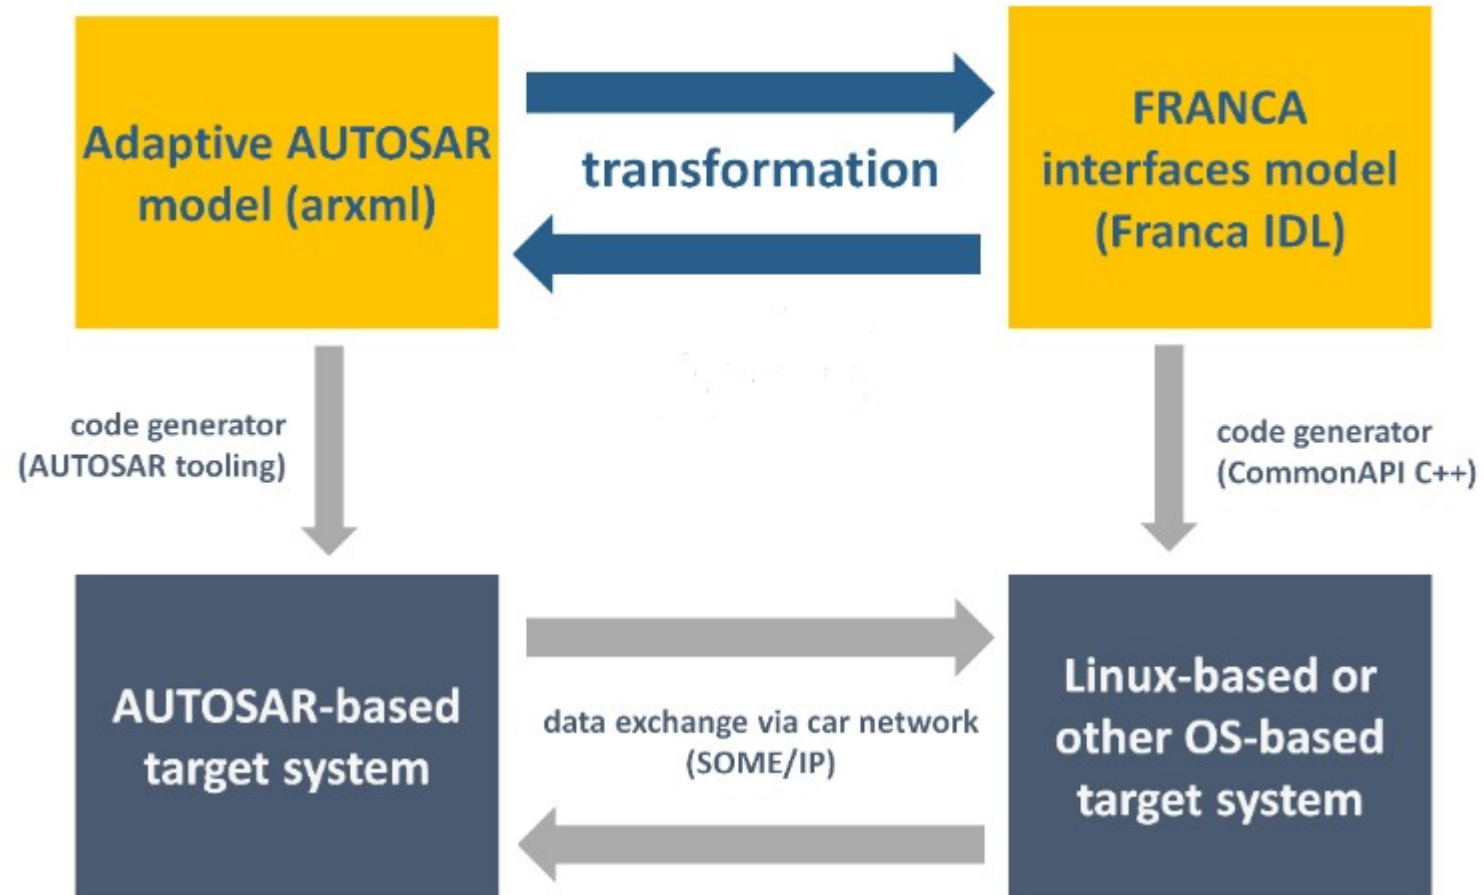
Adaptive AUTOSAR model (arxml)

transformation

FRANCA interfaces model (Franca IDL)

code generator (AUTOSAR tooling)

code generator (CommonAPI C++)

AUTOSAR-based target system

data exchange via car network (SOME/IP)

Linux-based or other OS-based target system